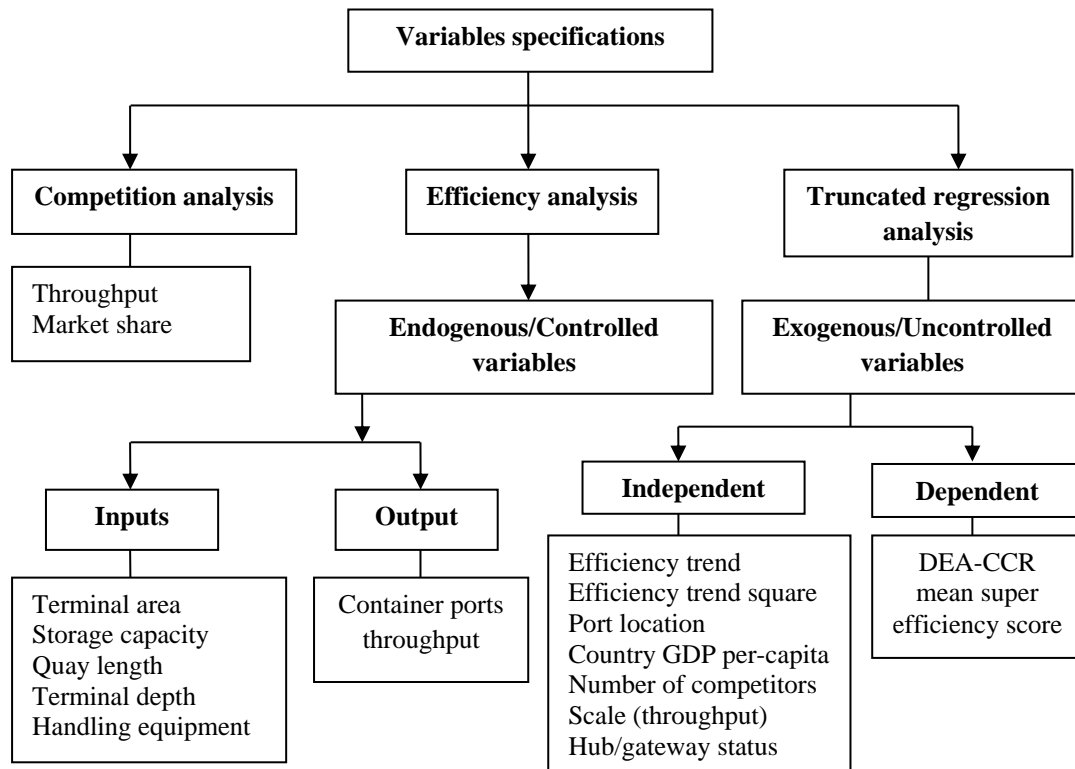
Variables specifications

Competition analysis

Throughput
Market share

Efficiency analysis

Endogenous/Controlled variables

Inputs

Terminal area
Storage capacity
Quay length
Terminal depth
Handling equipment

Output

Container ports throughput

Truncated regression analysis

Exogenous/Uncontrolled variables

Independent

Efficiency trend
Efficiency trend square
Port location
Country GDP per-capita
Number of competitors
Scale (throughput)
Hub/gateway status

Dependent

DEA-CCR mean super efficiency score